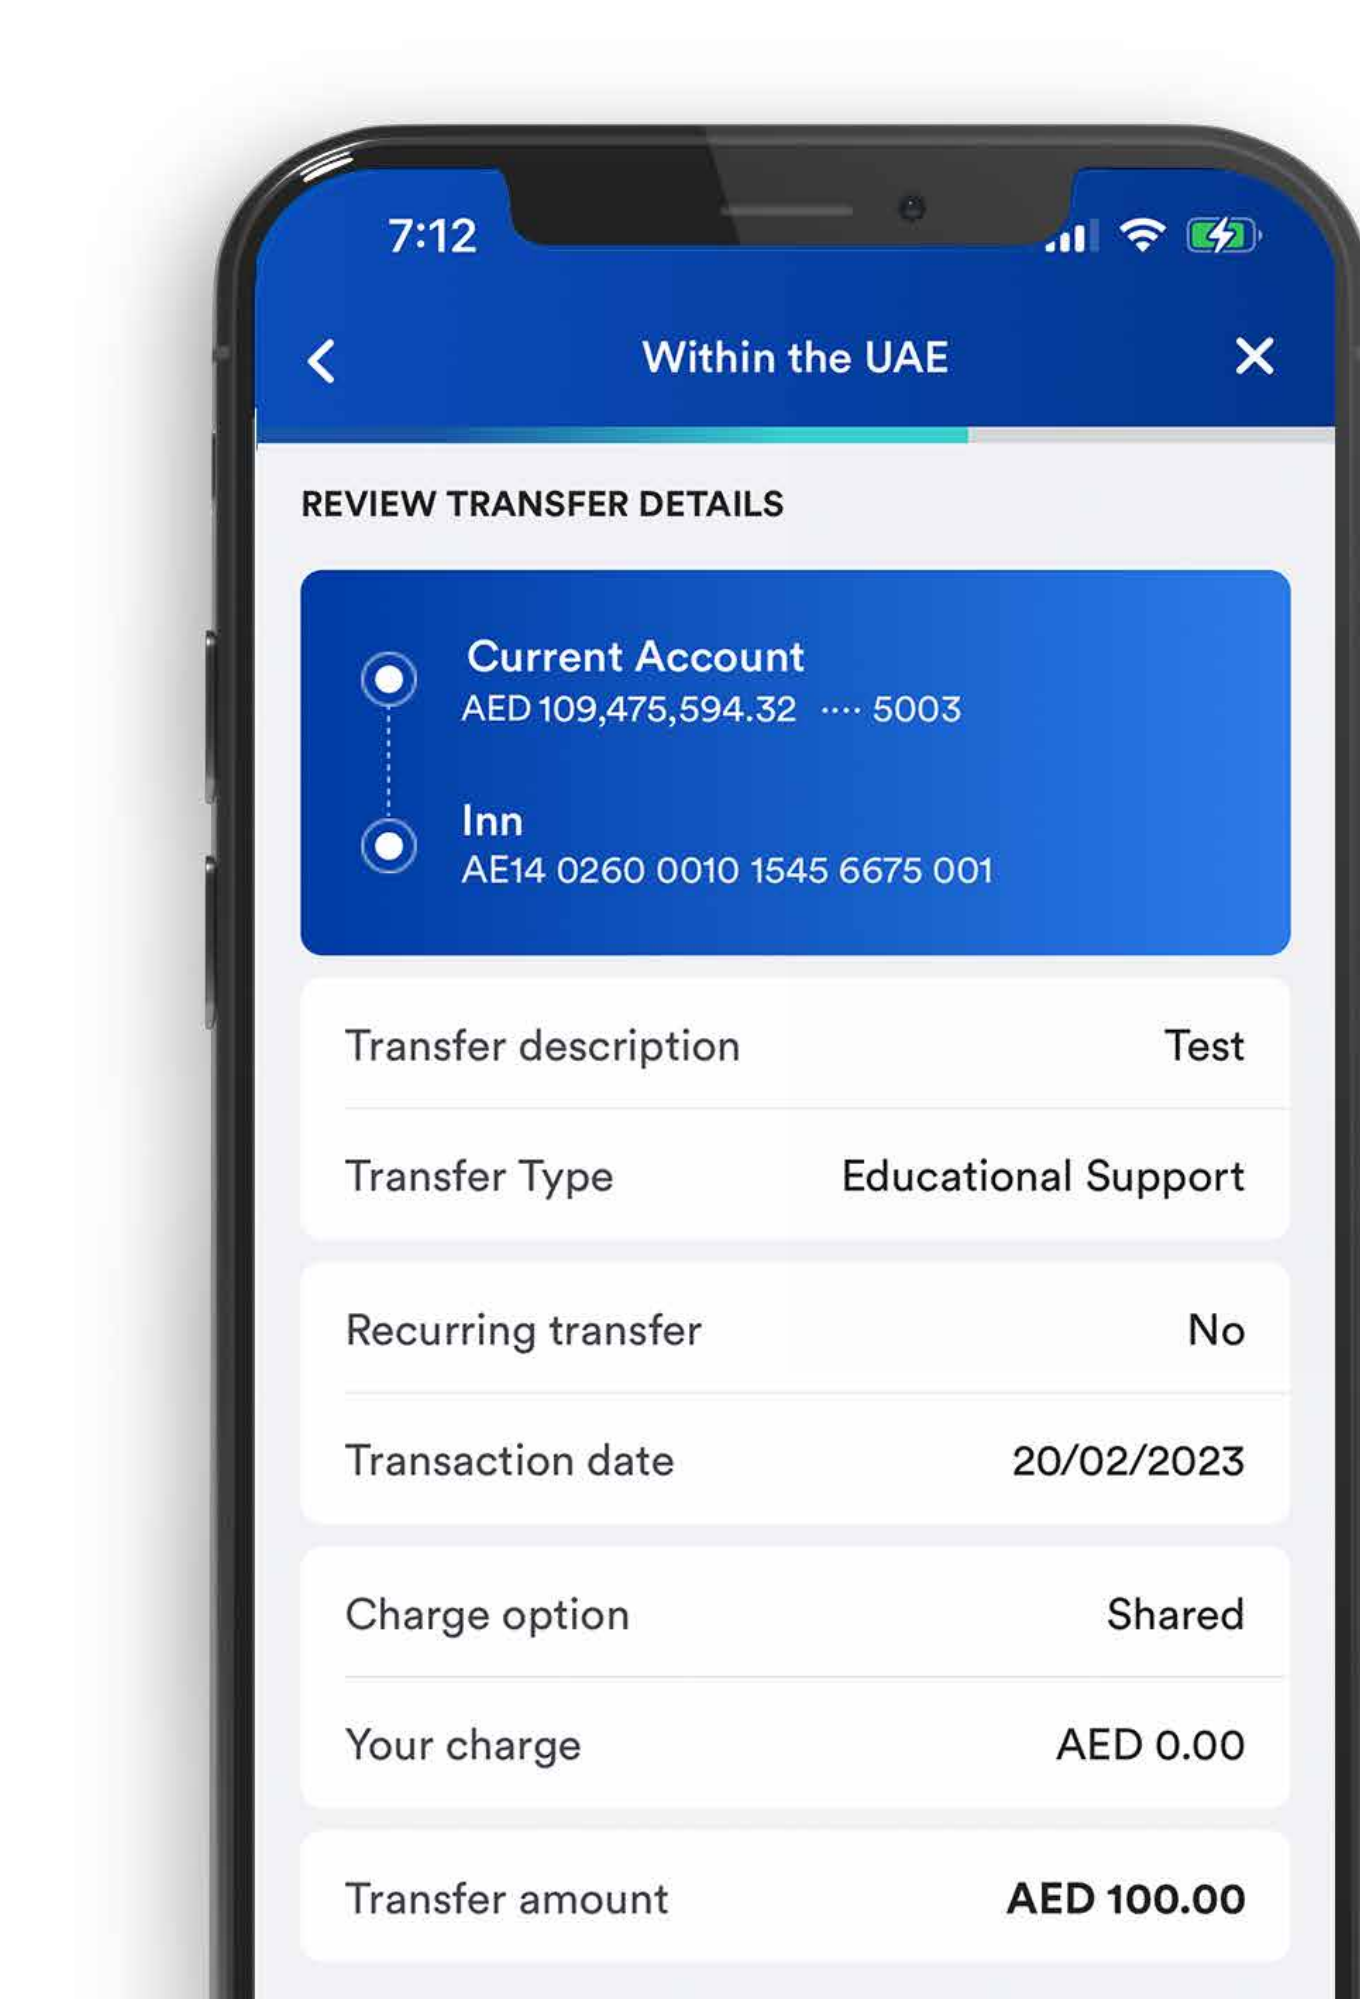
7:12

<

Within the UAE

X

REVIEW TRANSFER DETAILS

Current Account
AED 109,475,594.32 ···· 5003

Inn
AE14 0260 0010 1545 6675 001

| Transfer description | Test |
|---|---|
| Transfer Type | Educational Support |
| Recurring transfer | No |
| Transaction date | 20/02/2023 |
| Charge option | Shared |
| Your charge | AED 0.00 |
| Transfer amount | **AED 100.00** |